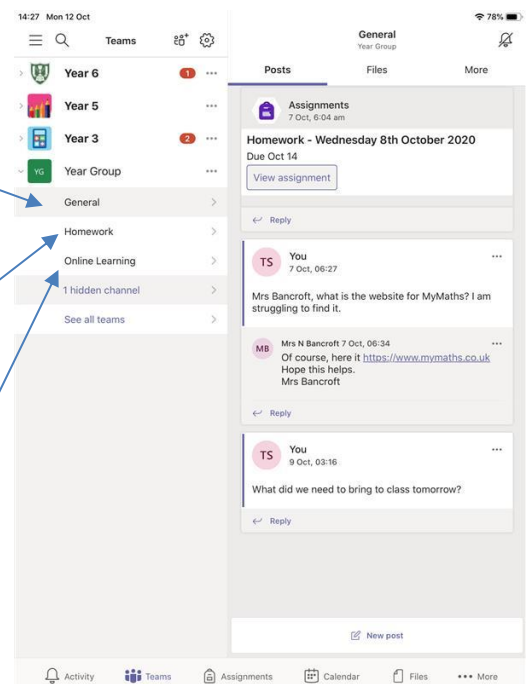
14:27 Mon 12 Oct

78%

Teams

Year 6
1
Year 5
Year 3
2
YG
Year Group
General
Homework
Online Learning
1 hidden channel
See all teams

General
Year Group

Posts
Files
More

Assignments
7 Oct, 6:04 am
Homework - Wednesday 8th October 2020
Due Oct 14
View assignment
Reply

TS
You
7 Oct, 06:27
Mrs Bancroft, what is the website for MyMaths? I am struggling to find it.

MB
Mrs N Bancroft 7 Oct, 06:34
Of course, here it https://www.mymaths.co.uk
Hope this helps.
Mrs Bancroft
Reply

TS
You
9 Oct, 03:16
What did we need to bring to class tomorrow?
Reply

New post

Activity
Teams
Assignments
Calendar
Files
More